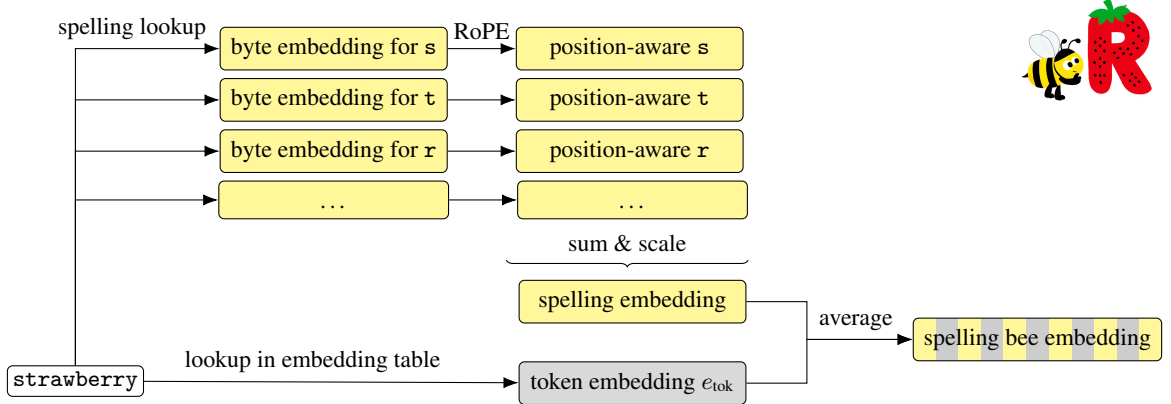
spelling lookup

byte embedding for s

RoPE

position-aware s

byte embedding for t

position-aware t

byte embedding for r

position-aware r

...

...

sum & scale

spelling embedding

average

spelling bee embedding

strawberry

lookup in embedding table

token embedding $e_{\text{tok}}$